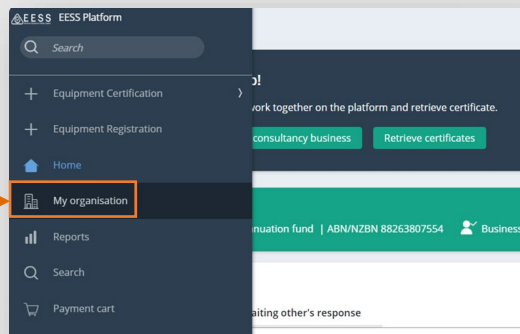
EESS EESS Platform

Search

Equipment Certification

Equipment Registration

Home

My organisation

Reports

Search

Payment cart

o!

work together on the platform and retrieve certificate.

consultancy business

Retrieve certificates

nuation fund | ABN/NZBN 88263807554

Business

aiting other's response